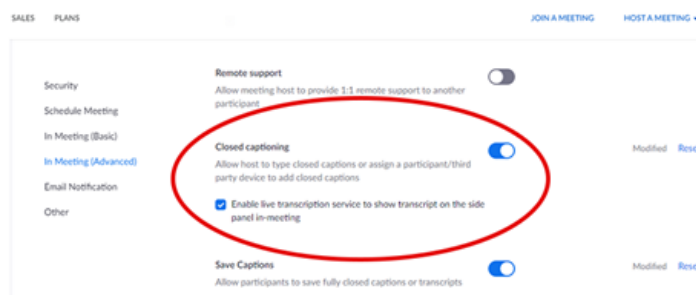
SALES PLANS

JOIN A MEETING HOST A MEETING

Security

Schedule Meeting

In Meeting (Basic)

In Meeting (Advanced)

Email Notification

Other

Remote support

Allow meeting host to provide 1:1 remote support to another participant

Closed captioning

Allow host to type closed captions or assign a participant/third party device to add closed captions

Enable live transcription service to show transcript on the side panel in-meeting

Modified Rese

Save Captions

Allow participants to save fully closed captions or transcripts

Modified Rese